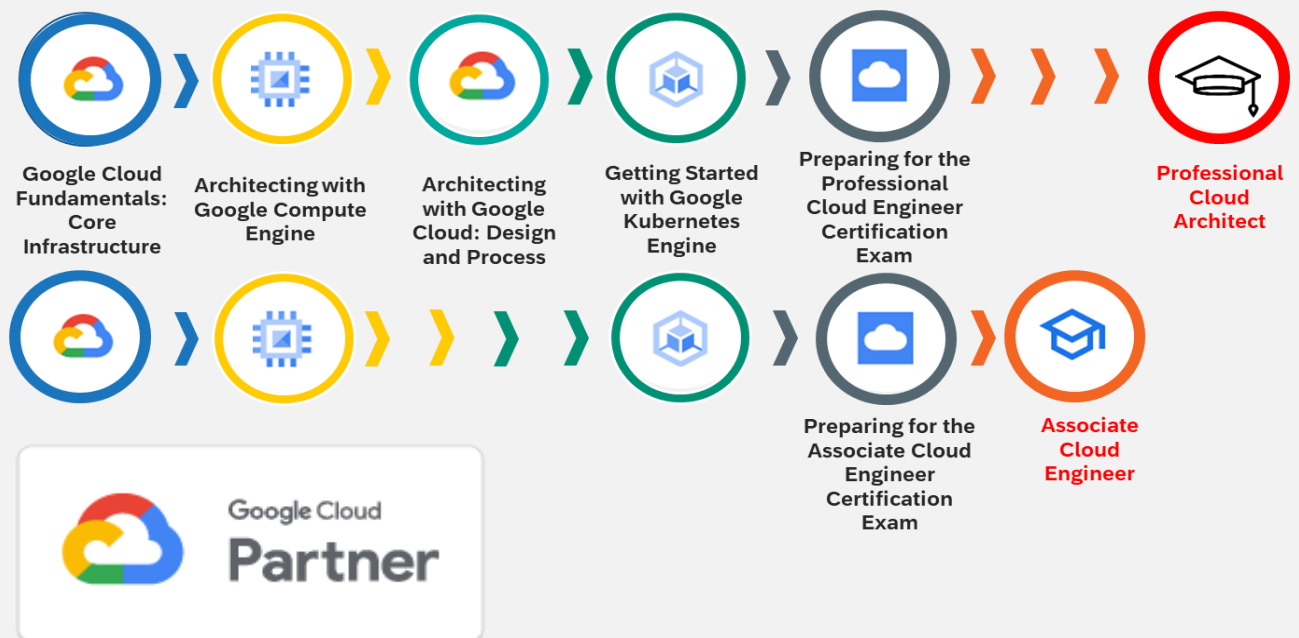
Google Cloud Fundamentals: Core Infrastructure

Architecting with Google Compute Engine

Architecting with Google Cloud: Design and Process

Getting Started with Google Kubernetes Engine

Preparing for the Professional Cloud Engineer Certification Exam

Professional Cloud Architect

Preparing for the Associate Cloud Engineer Certification Exam

Associate Cloud Engineer

Google Cloud
Partner